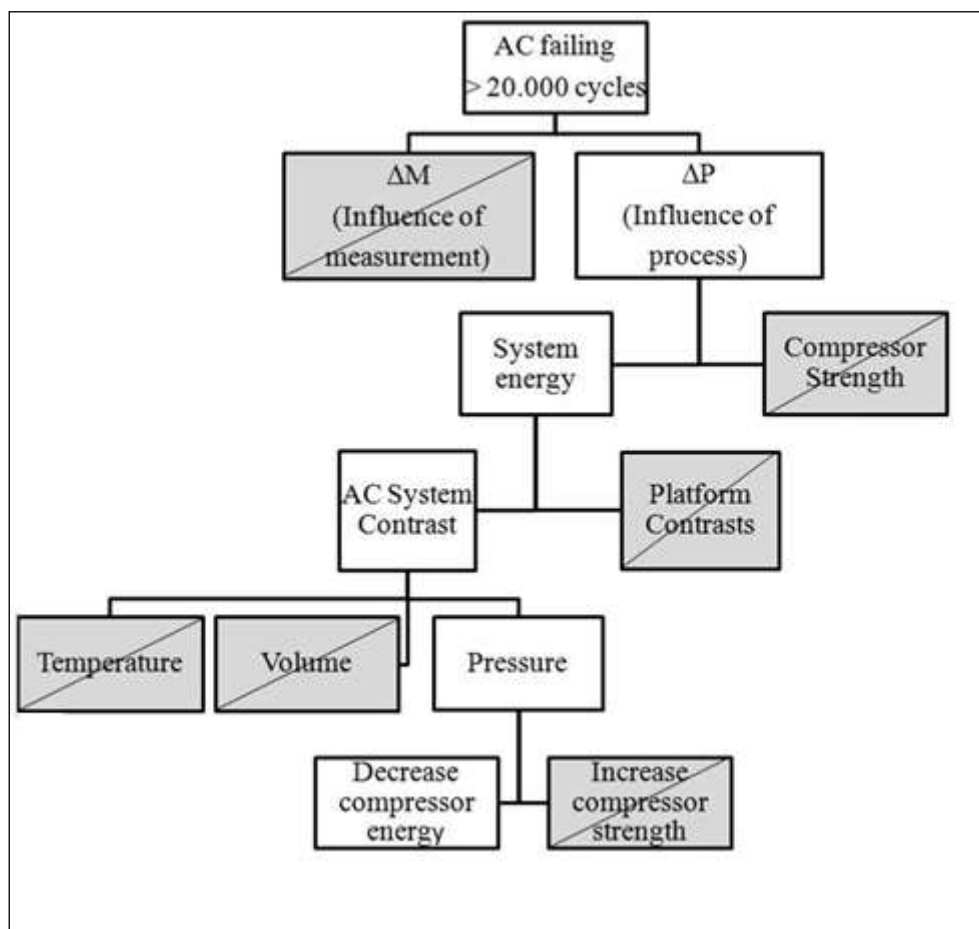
AC failing > 20.000 cycles

ΔM (Influence of measurement)

ΔP (Influence of process)

System energy

Compressor Strength

AC System Contrast

Platform Contrasts

Temperature

Volume

Pressure

Decrease compressor energy

Increase compressor strength